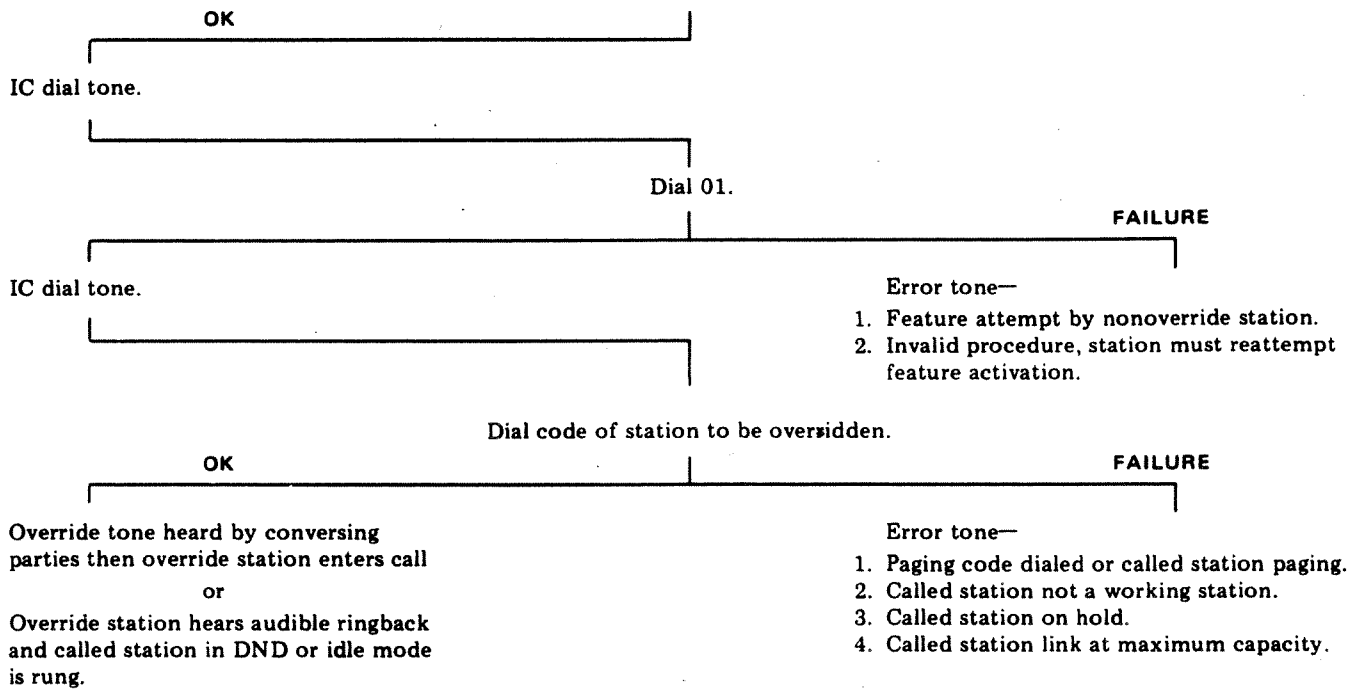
OK

IC dial tone.

Dial 01.

FAILURE

IC dial tone.

Error tone—
1. Feature attempt by nonoverride station.
2. Invalid procedure, station must reattempt feature activation.

Dial code of station to be overridden.

OK

FAILURE

Override tone heard by conversing parties then override station enters call

or

Override station hears audible ringback and called station in DND or idle mode is rung.

Error tone—
1. Paging code dialed or called station paging.
2. Called station not a working station.
3. Called station on hold.
4. Called station link at maximum capacity.